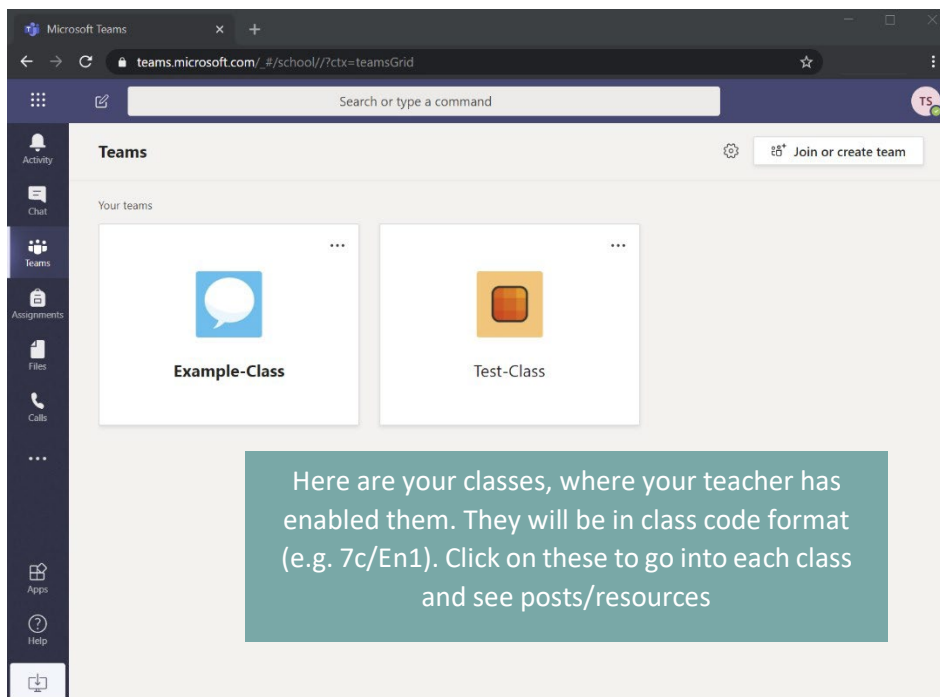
Microsoft Teams
teams.microsoft.com/_#/school//?ctx=teamsGrid
Search or type a command
TS
Activity
Chat
Teams
Assignments
Files
Calls
...
Apps
Help
Teams
Join or create team
Your teams
...
Example-Class
...
Test-Class

Here are your classes, where your teacher has enabled them. They will be in class code format (e.g. 7c/En1). Click on these to go into each class and see posts/resources